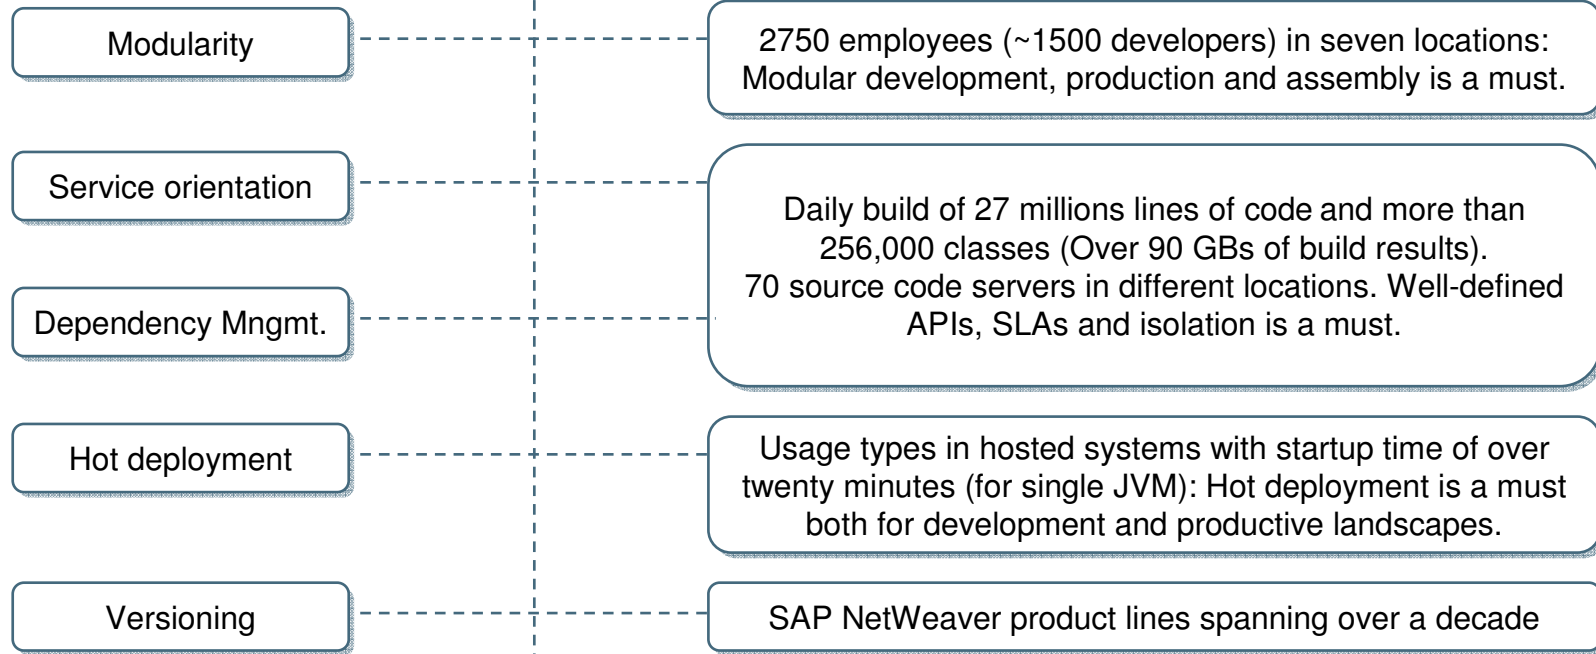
Modularity

2750 employees (~1500 developers) in seven locations: Modular development, production and assembly is a must.

Service orientation

Dependency Mngmt.

Daily build of 27 millions lines of code and more than 256,000 classes (Over 90 GBs of build results). 70 source code servers in different locations. Well-defined APIs, SLAs and isolation is a must.

Hot deployment

Usage types in hosted systems with startup time of over twenty minutes (for single JVM): Hot deployment is a must both for development and productive landscapes.

Versioning

SAP NetWeaver product lines spanning over a decade